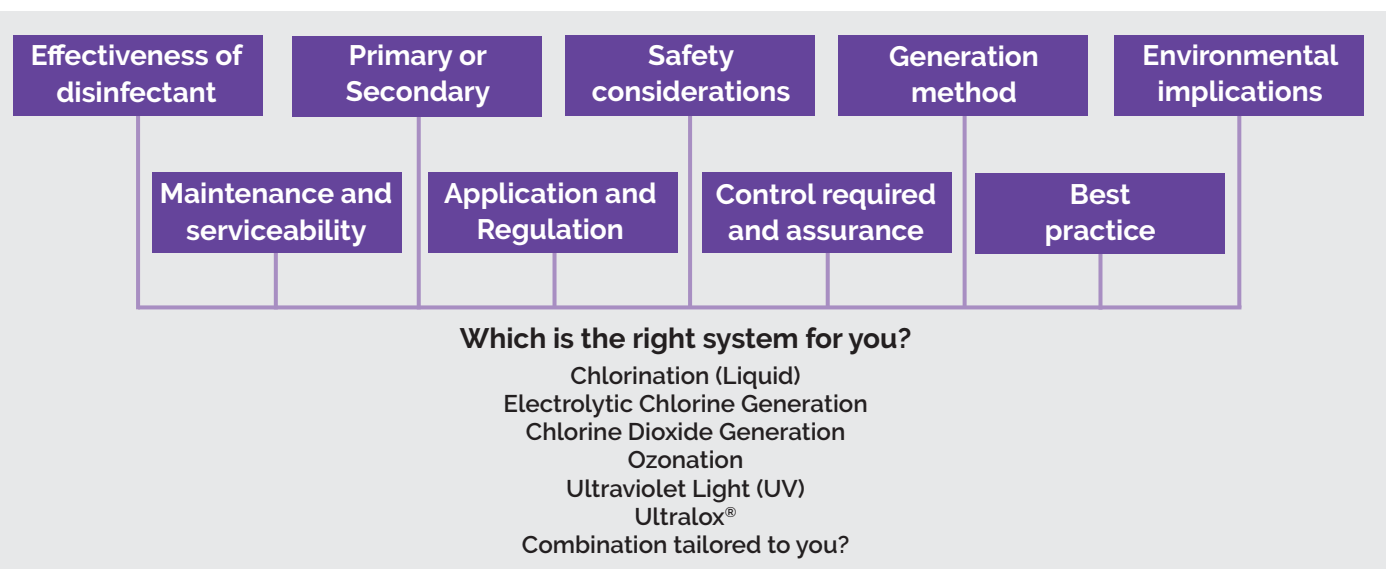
Effectiveness of disinfectant

Primary or Secondary

Safety considerations

Generation method

Environmental implications

Maintenance and serviceability

Application and Regulation

Control required and assurance

Best practice

Which is the right system for you?

Chlorination (Liquid)
Electrolytic Chlorine Generation
Chlorine Dioxide Generation
Ozonation
Ultraviolet Light (UV)
Ultralox®
Combination tailored to you?